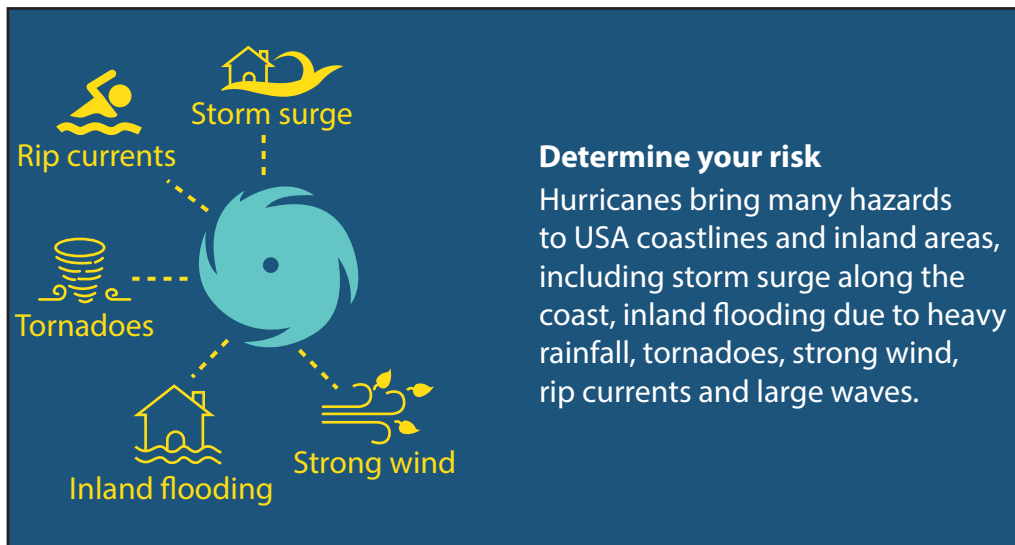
Storm surge

Rip currents

Tornadoes

Inland flooding

Strong wind

**Determine your risk**

Hurricanes bring many hazards to USA coastlines and inland areas, including storm surge along the coast, inland flooding due to heavy rainfall, tornadoes, strong wind, rip currents and large waves.